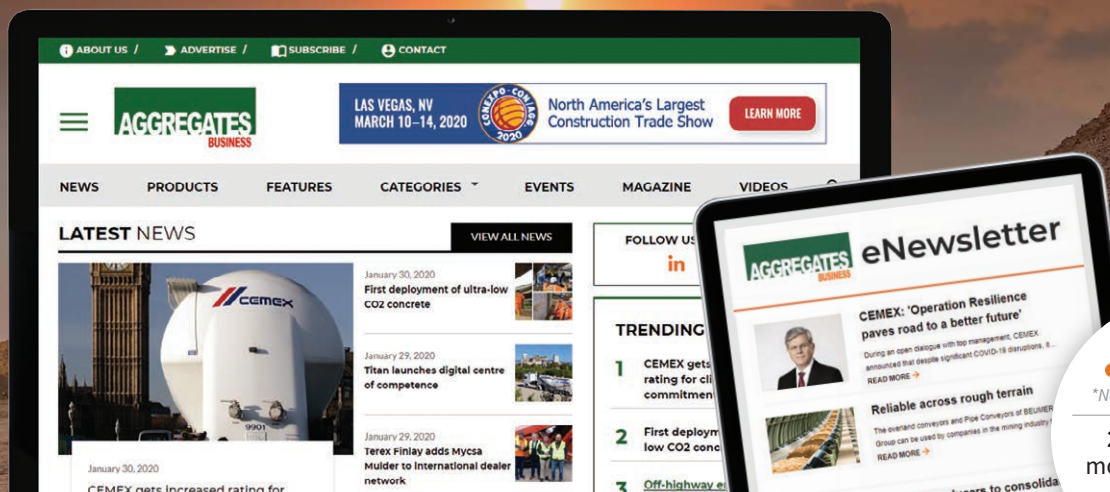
ABOUT US / ADVERTISE / SUBSCRIBE / CONTACT

AGGREGATES BUSINESS

LAS VEGAS, NV
MARCH 10–14, 2020

CONEXPO-CON/AGG 2020

North America's Largest Construction Trade Show

LEARN MORE

NEWS PRODUCTS FEATURES CATEGORIES EVENTS MAGAZINE VIDEOS

LATEST NEWS

VIEW ALL NEWS

CEMEX

9901

January 30, 2020
CEMEX gets increased rating for

January 30, 2020
First deployment of ultra-low CO2 concrete

January 29, 2020
Titan launches digital centre of competence

January 29, 2020
Terex Finlay adds Mycsa Mulder to international dealer network

FOLLOW US

in

TRENDING

1 CEMEX gets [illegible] rating for cli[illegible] commitmen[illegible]

2 First deploym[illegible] low CO2 conc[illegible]

3 Off-highway e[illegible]

AGGREGATES BUSINESS eNewsletter

CEMEX: 'Operation Resilience paves road to a better future'

During an open dialogue with top management, CEMEX announced that despite significant COVID-19 disruptions, it...

READ MORE

Reliable across rough terrain

The overland conveyors and Pipe Conveyors of BEUMER Group can be used by companies in the mining industry f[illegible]

READ MORE

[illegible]ducers to consolida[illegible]

*N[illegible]

2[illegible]
mo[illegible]